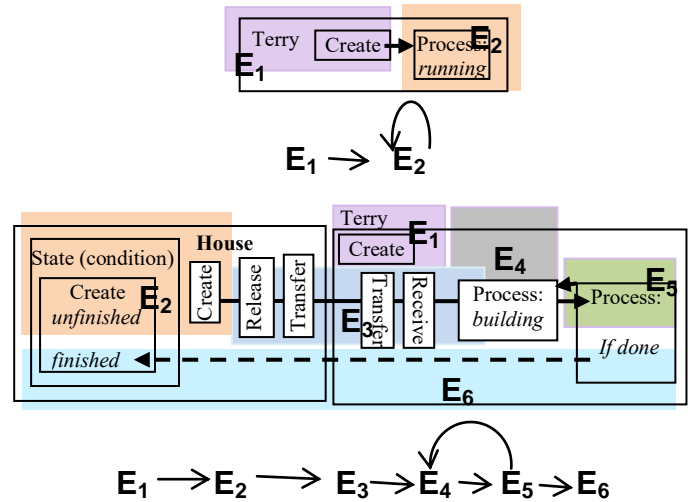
Terry

Create

Process:

running

$E_1$

$E_2$

$E_1 \rightarrow E_2$

Terry

Create

$E_1$

House

State (condition)

Create

unfinished

$E_2$

Create

Release

Transfer

$E_3$

Transfer

Receive

$E_4$

Process:

building

$E_5$

Process:

If done

finished

$E_6$

$E_1 \rightarrow E_2 \rightarrow E_3 \rightarrow E_4 \rightarrow E_5 \rightarrow E_6$